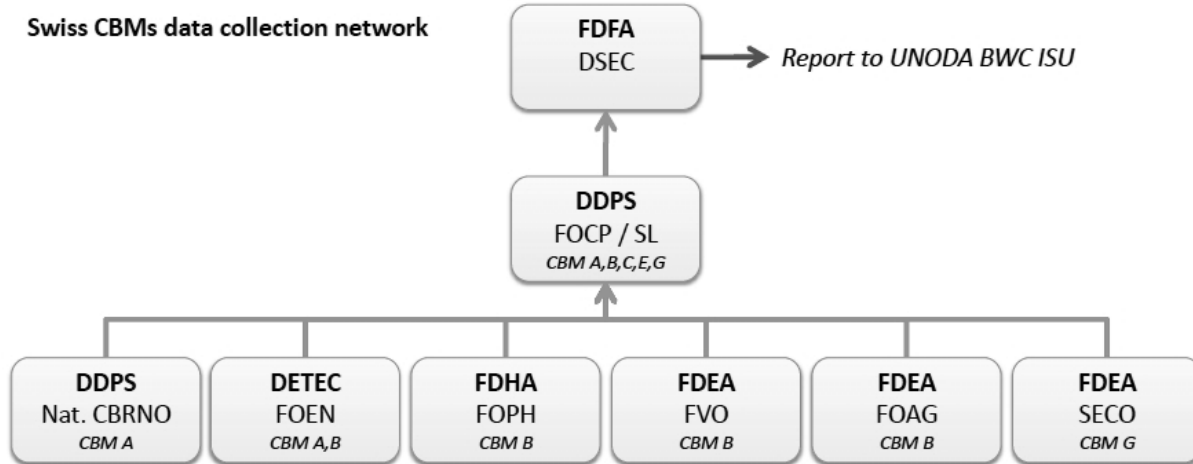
Swiss CBMs data collection network

FDFA
DSEC

Report to UNODA BWC ISU

DDPS
FOCP / SL
CBM A,B,C,E,G

DDPS
Nat. CBRNO
CBM A

DETEC
FOEN
CBM A,B

FDHA
FOPH
CBM B

FDEA
FVO
CBM B

FDEA
FOAG
CBM B

FDEA
SECO
CBM G